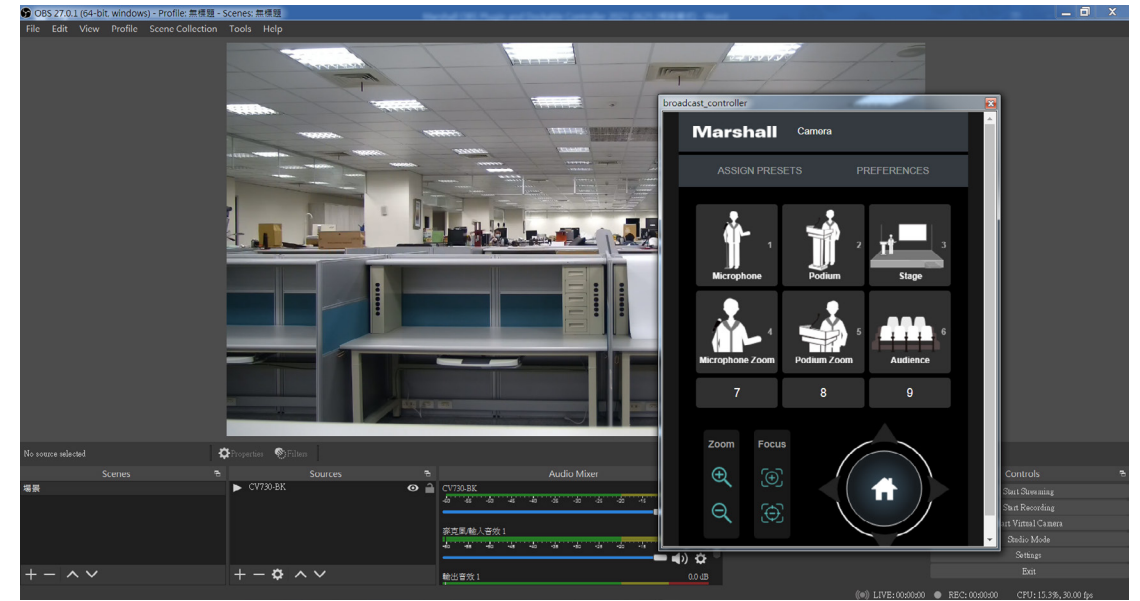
OBS 27.0.1 (64-bit, windows) - Profile: 無標題 - Scenes: 無標題

File Edit View Profile Scene Collection Tools Help

broadcast_controller

Marshall Camera

ASSIGN PRESETS PREFERENCES

1 Microphone
2 Podium
3 Stage
4 Microphone Zoom
5 Podium Zoom
6 Audience
7
8
9

Zoom
Focus

No source selected Properties Filters

Scenes
場景

Sources
CV730-BK

Audio Mixer
CV730-BK
麥克風/輔入音效 1
輸出音效 1 0.0 dB

Controls
Start Streaming
Start Recording
Start Virtual Camera
Studio Mode
Settings
Exit

LIVE: 00:00:00 REC: 00:00:00 CPU: 15.3%, 30.00 fps